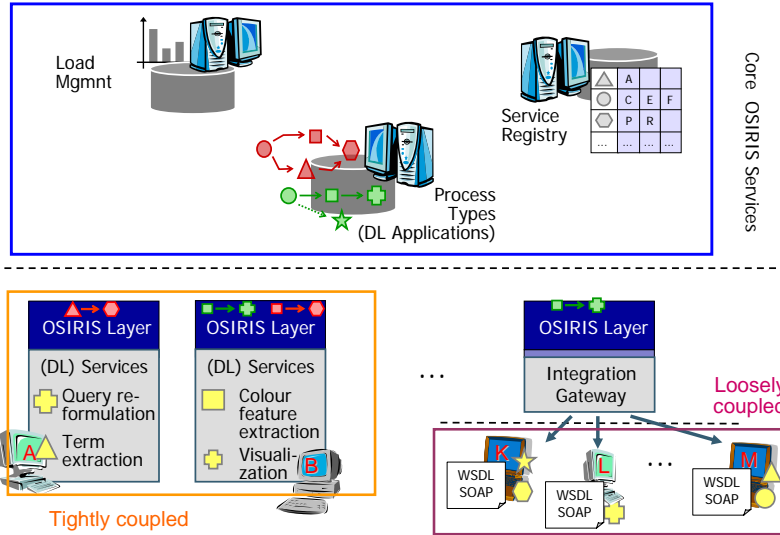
Load Mgmnt

Service Registry

| | A | | |
|---|---|---|---|
| | C | E | F |
| | P | R | |
| ... | ... | ... | ... |

Process Types (DL Applications)

Core OSIRIS Services

OSIRIS Layer

(DL) Services

Query reformulation

Term extraction

A

OSIRIS Layer

(DL) Services

Colour feature extraction

Visualization

B

Tightly coupled

...

OSIRIS Layer

Integration Gateway

Loosely coupled

K

WSDL SOAP

L

WSDL SOAP

...

M

WSDL SOAP